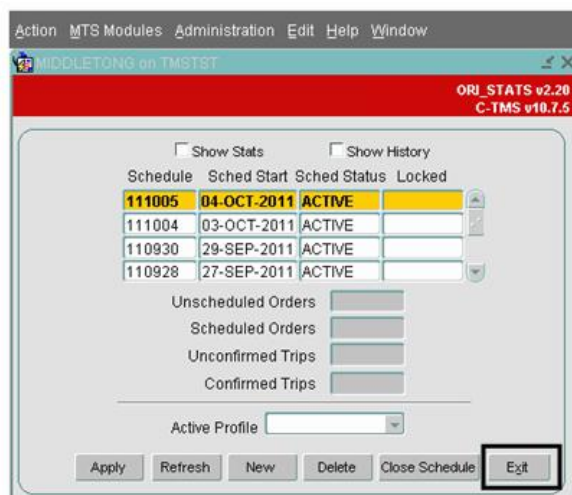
Action MTS Modules Administration Edit Help Window

MIDDLETONG on TMSTST

ORI_STATS v2.20
C-TMS v10.7.5

Show Stats
Show History

| Schedule | Sched Start | Sched Status | Locked |
|---|---|---|---|
| 111005 | 04-OCT-2011 | ACTIVE | |
| 111004 | 03-OCT-2011 | ACTIVE | |
| 110930 | 29-SEP-2011 | ACTIVE | |
| 110928 | 27-SEP-2011 | ACTIVE | |

Unscheduled Orders
Scheduled Orders
Unconfirmed Trips
Confirmed Trips

Active Profile

Apply Refresh New Delete Close Schedule Exit